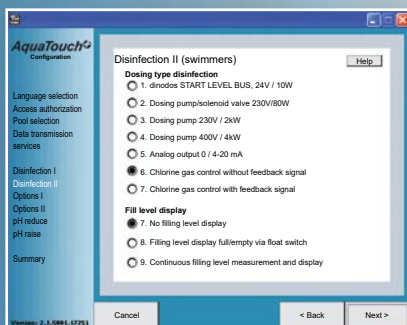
AquaTouch
Configuration

Language selection
Access authorization
Pool selection
Data transmission services

Disinfection I
Disinfection II
Options I
Options II
pH reduce
pH raise

Summary

Version: 2.1.5861.17251

Disinfection II (swimmers)

Help

Dosing type disinfection
1. dinodos START LEVEL BUS, 24V / 10W
2. Dosing pump/solenoid valve 230V/80W
3. Dosing pump 230V / 2kW
4. Dosing pump 400V / 4kW
5. Analog output 0 / 4-20 mA
6. Chlorine gas control without feedback signal
7. Chlorine gas control with feedback signal

Fill level display
7. No filling level display
8. Filling level display full/empty via float switch
9. Continuous filling level measurement and display

Cancel
< Back
Next >